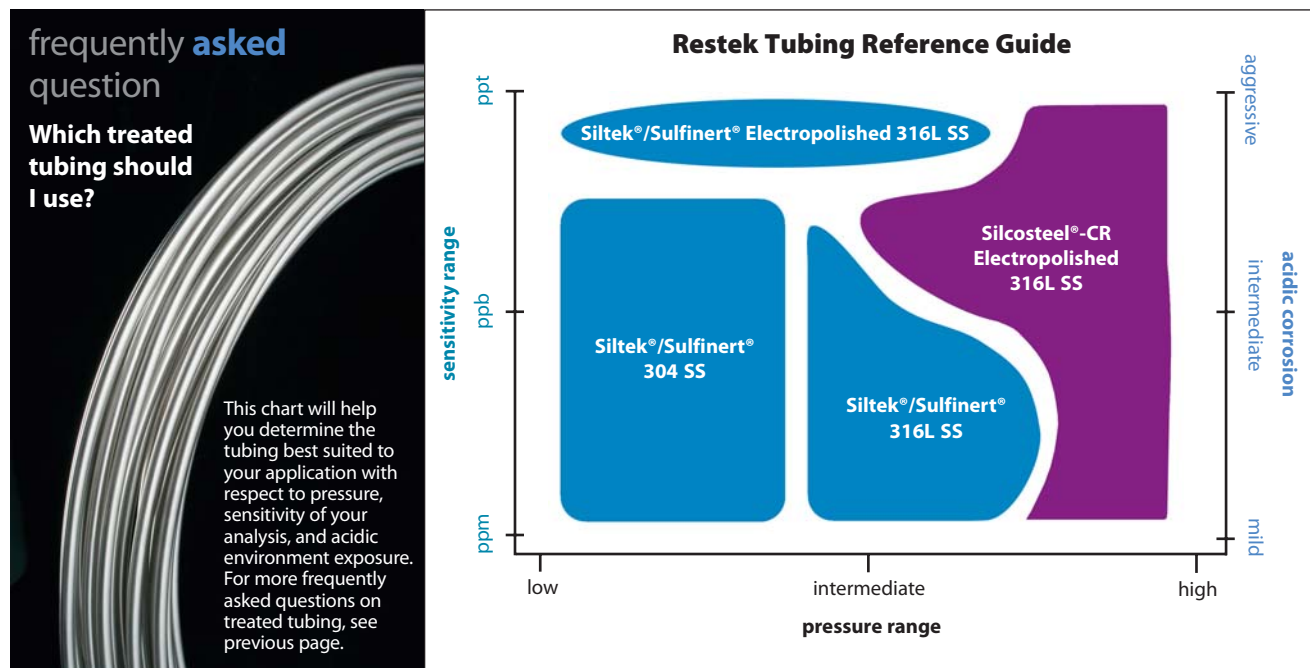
frequently asked question

Which treated tubing should I use?

This chart will help you determine the tubing best suited to your application with respect to pressure, sensitivity of your analysis, and acidic environment exposure. For more frequently asked questions on treated tubing, see previous page.

Restek Tubing Reference Guide

Siltek®/Sulfinert® Electropolished 316L SS

Siltek®/Sulfinert® 304 SS

Siltek®/Sulfinert® 316L SS

Silcosteel®-CR Electropolished 316L SS

sensitivity range

ppt

ppb

ppm

acidic corrosion

aggressive

intermediate

mild

low

intermediate

high

pressure range